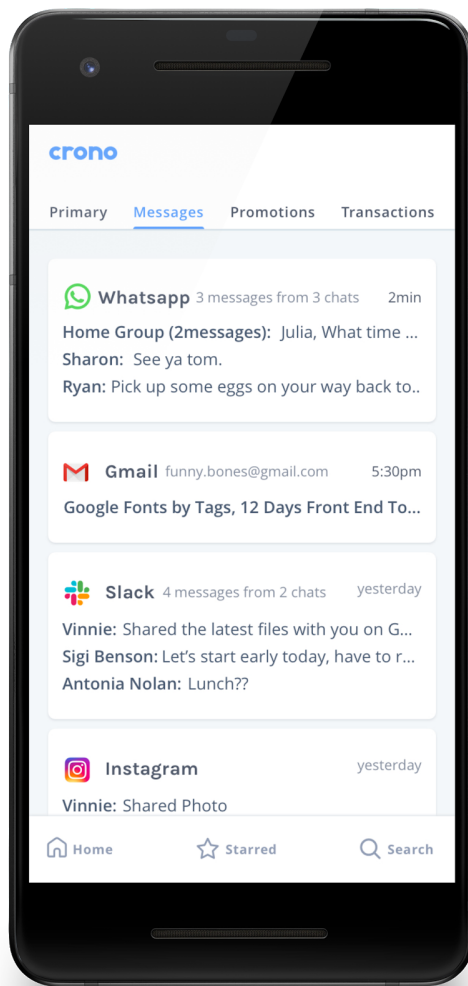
crono

Primary Messages Promotions Transactions

Whatsapp 3 messages from 3 chats 2min

Home Group (2messages): Julia, What time ...

Sharon: See ya tom.

Ryan: Pick up some eggs on your way back to..

Gmail funny.bones@gmail.com 5:30pm

Google Fonts by Tags, 12 Days Front End To...

Slack 4 messages from 2 chats yesterday

Vinnie: Shared the latest files with you on G...

Sigi Benson: Let's start early today, have to r...

Antonia Nolan: Lunch??

Instagram yesterday

Vinnie: Shared Photo

Home Starred Search